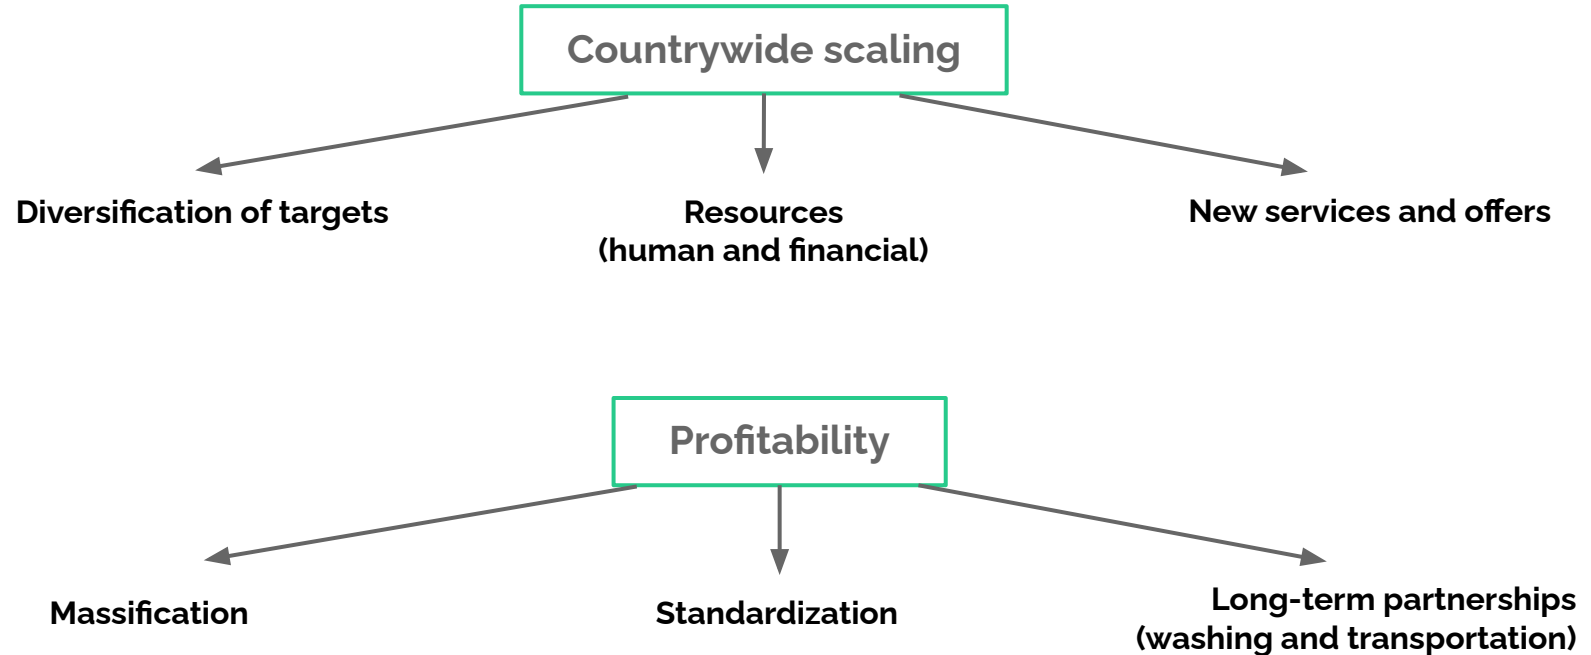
Countrywide scaling

Diversification of targets

Resources
(human and financial)

New services and offers

Profitability

Massification

Standardization

Long-term partnerships
(washing and transportation)